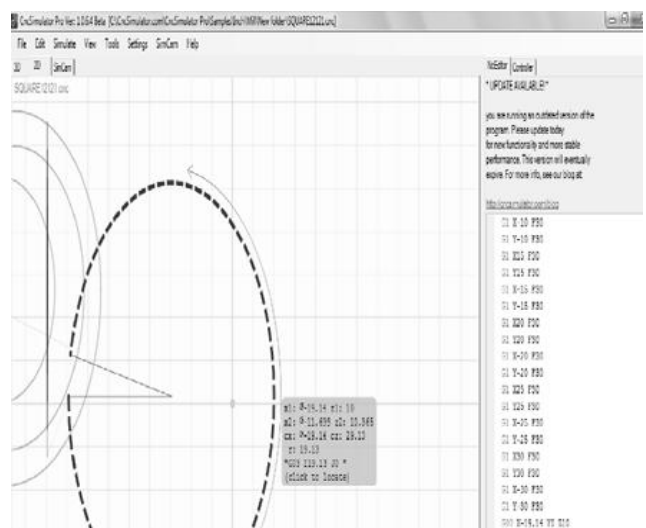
CncSimulator Pro Ver. 1.0.6.4 Beta [C:\CncSimulator.com\CncSimulator Pro\Samples\Inch\NR\New folder\SQUARE(2)(2).cnc]

File Edit Simulate View Tools Settings SimCam Help

3D 2D SimCam

SQUARE (2)(2).cnc

NcEditor Controller

* UPDATE AVAILABLE! *

you are running an outdated version of the program. Please update today for new functionality and more stable performance. This version will eventually expire. For more info, see our blog at:

http://cncsimulator.com/blog

G1 X-10 F50
G1 Y-10 F50
G1 X15 F50
G1 Y15 F50
G1 X-15 F50
G1 Y-15 F50
G1 X20 F50
G1 Y20 F50
G1 X-20 F50
G1 Y-20 F50
G1 X25 F50
G1 Y25 F50
G1 X-25 F50
G1 Y-25 F50
G1 X30 F50
G1 Y30 F50
G1 X-30 F50
G1 Y-30 F50
G02 X-19.14 Y1 I10

x1: X-19.14 y1: 10
x2: X-11.455 y2: 10.565
cx: X-19.14 cy: 29.13
r: 19.13
*G03 119.13 J0 *
(click to locate)